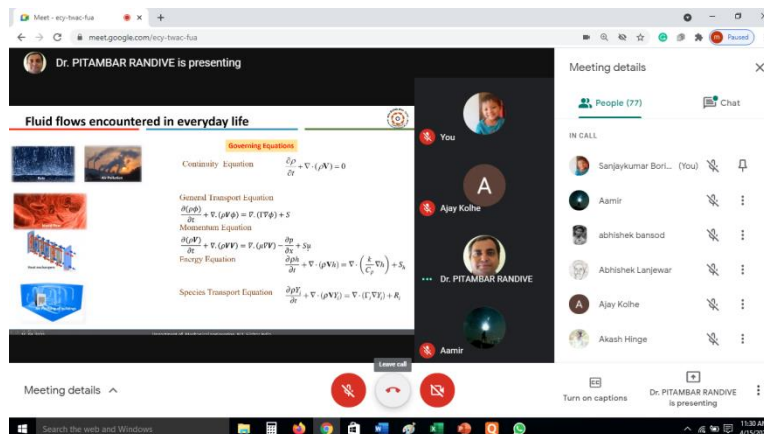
Meet - ecy-twac-fua
meet.google.com/ecy-twac-fua
Paused

Dr. PITAMBAR RANDIVE is presenting

Fluid flows encountered in everyday life

Governing Equations

Continuity Equation $\frac{\partial \rho}{\partial t} + \nabla \cdot (\rho V) = 0$

General Transport Equation
$\frac{\partial(\rho \phi)}{\partial t} + \nabla \cdot (\rho V \phi) = \nabla \cdot (\Gamma \nabla \phi) + S$
Momentum Equation
$\frac{\partial(\rho V)}{\partial t} + \nabla \cdot (\rho V V) = \nabla \cdot (\mu \nabla V) - \frac{\partial p}{\partial x} + S_V$
Energy Equation
$\frac{\partial \rho h}{\partial t} + \nabla \cdot (\rho V h) = \nabla \cdot \left(\frac{k}{C_p} \nabla h\right) + S_h$

Species Transport Equation $\frac{\partial \rho Y_i}{\partial t} + \nabla \cdot (\rho V Y_i) = \nabla \cdot (\Gamma_i \nabla Y_i) + R_i$

You
A
Ajay Kolhe
Dr. PITAMBAR RANDIVE
Aamir

Meeting details
People (77)
Chat
IN CALL
Sanjaykumar Bori... (You)
Aamir
abhishek bansod
Abhishek Lanjewar
Ajay Kolhe
Akash Hinge

Meeting details
Leave call
Turn on captions
Dr. PITAMBAR RANDIVE is presenting

Search the web and Windows
11:30 AM